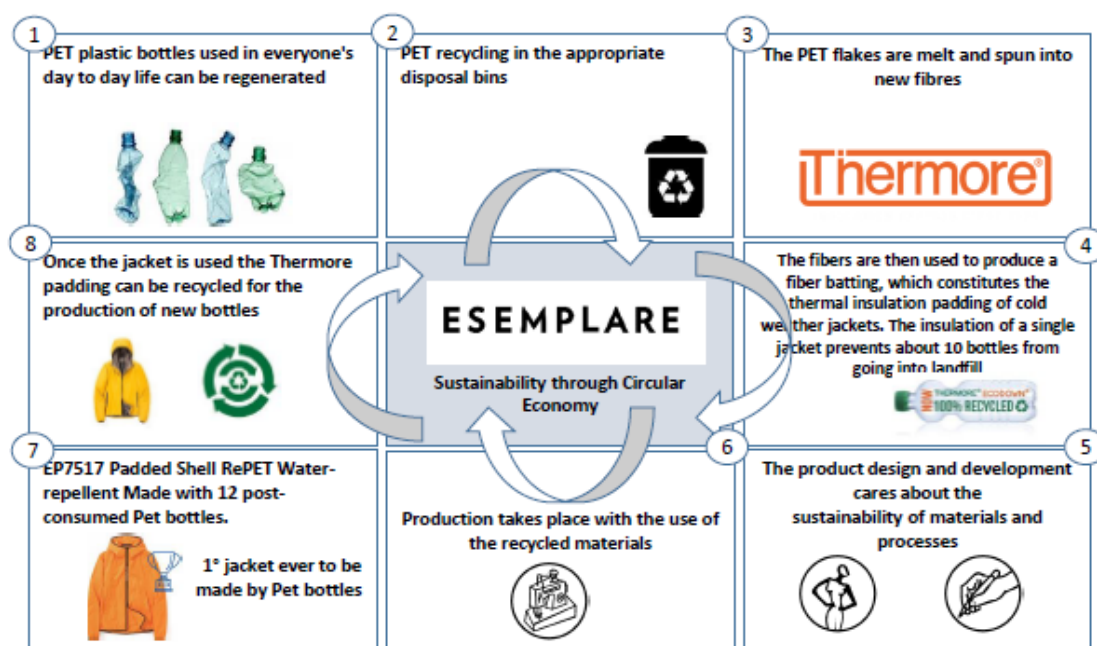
1

PET plastic bottles used in everyone's day to day life can be regenerated

2

PET recycling in the appropriate disposal bins

3

The PET flakes are melt and spun into new fibres

Thermore®

8

Once the jacket is used the Thermore padding can be recycled for the production of new bottles

ESEMPLARE

Sustainability through Circular Economy

4

The fibers are then used to produce a fiber batting, which constitutes the thermal insulation padding of cold weather jackets. The insulation of a single jacket prevents about 10 bottles from going into landfill

THERMORE® ECODOWN® 100% RECYCLED

7

EP7517 Padded Shell RePET Water-repellent Made with 12 post-consumed Pet bottles.

1° jacket ever to be made by Pet bottles

6

Production takes place with the use of the recycled materials

5

The product design and development cares about the sustainability of materials and processes